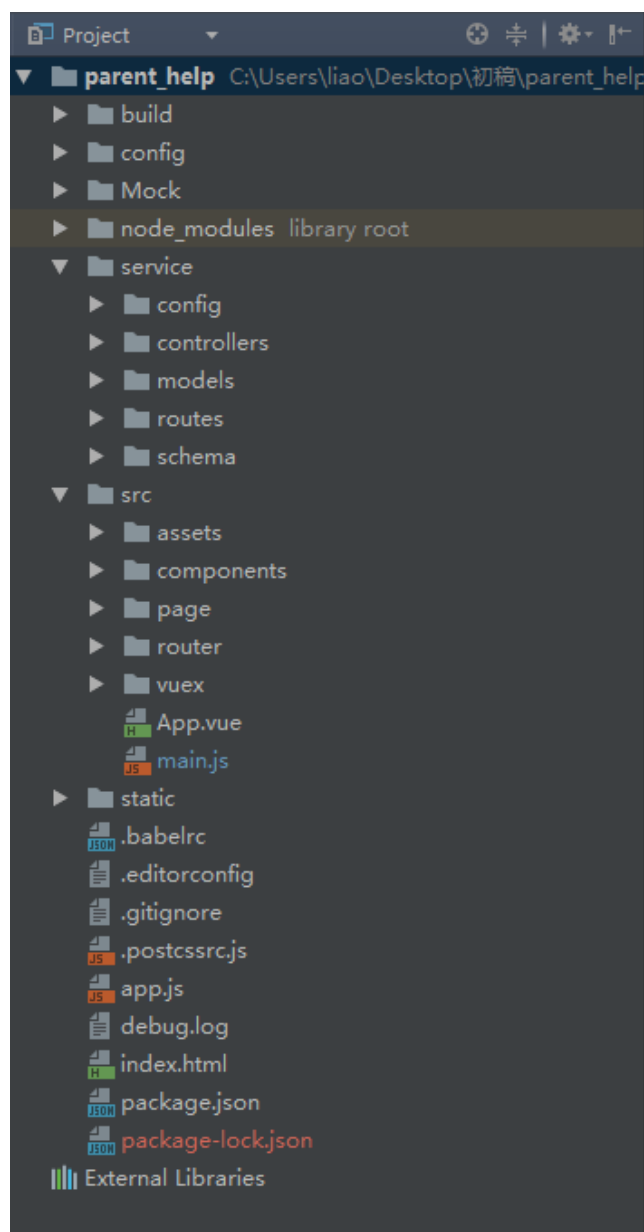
Project

parent_help C:\Users\liao\Desktop\初稿\parent_help

build

config

Mock

node_modules library root

service

config

controllers

models

routes

schema

src

assets

components

page

router

vuex

App.vue

main.js

static

.babelrc

.editorconfig

.gitignore

.postcssrc.js

app.js

debug.log

index.html

package.json

package-lock.json

External Libraries